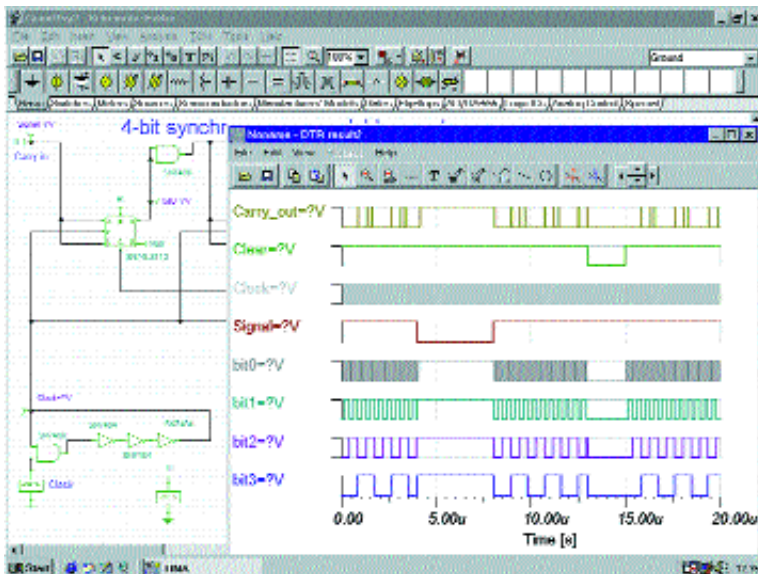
4-bit synchr

Noname - DTR result

Carry_out=?V

Clear=?V

Clock=?V

Signal=?V

bit0=?V

bit1=?V

bit2=?V

bit3=?V

0.00

5.00u

10.00u

15.00u

20.00u

Time [s]

Carry in

Clock

Ground

100%

Help

Start